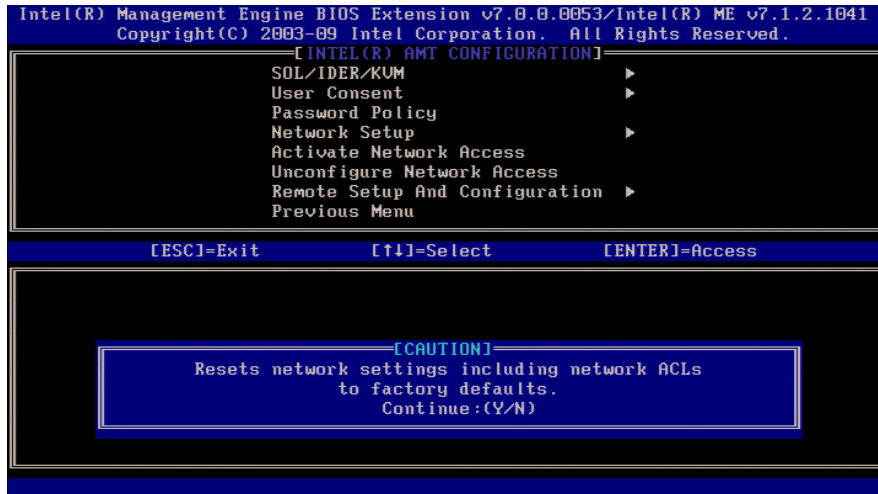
Intel(R) Management Engine BIOS Extension v7.0.0.0053/Intel(R) ME v7.1.2.1041
Copyright(C) 2003-09 Intel Corporation. All Rights Reserved.

[INTEL(R) AMT CONFIGURATION]

SOL/IDER/KVM ►
User Consent ►
Password Policy
Network Setup ►
Activate Network Access
Unconfigure Network Access
Remote Setup And Configuration ►
Previous Menu

[ESC]=Exit [↑↓]=Select [ENTER]=Access

[CAUTION]

Resets network settings including network ACLs to factory defaults.
Continue:(Y/N)